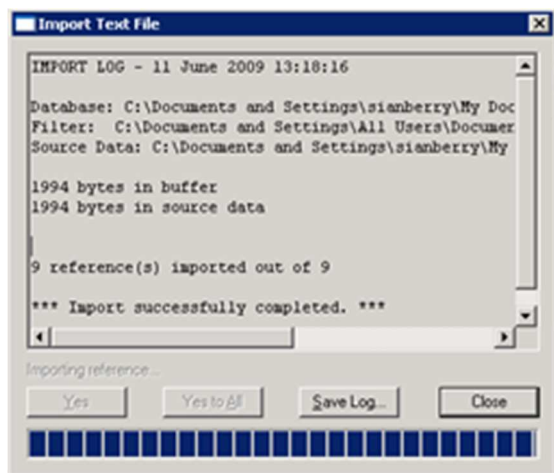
Import Text File

IMPORT LOG - 11 June 2009 13:18:16

Database: C:\Documents and Settings\sianberry\My Doc
Filter: C:\Documents and Settings\All Users\Documen
Source Data: C:\Documents and Settings\sianberry\My

1994 bytes in buffer
1994 bytes in source data

9 reference(s) imported out of 9

*** Import successfully completed. ***

Importing reference...

Yes

Yes to All

Save Log...

Close